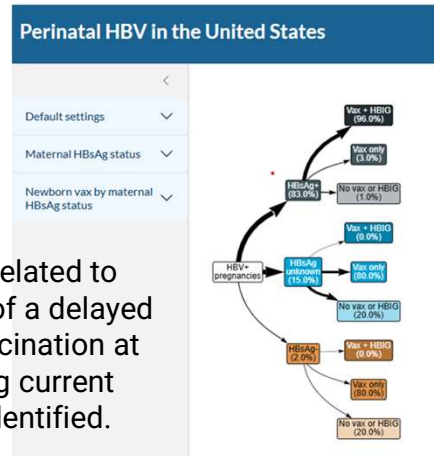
Perinatal HBV in the United States

<

Default settings

Maternal HBsAg status

Newborn vax by maternal HBsAg status

elated to
of a delayed
cination at
g current
lentified.

HBV+ pregnancies

HBsAg+ (83.0%)

Vax + HBIG (96.0%)

Vax only (3.0%)

No vax or HBIG (1.0%)

HBsAg unknown (15.0%)

Vax + HBIG (0.0%)

Vax only (80.0%)

No vax or HBIG (20.0%)

HBsAg- (2.0%)

Vax + HBIG (0.0%)

Vax only (80.0%)

No vax or HBIG (20.0%)